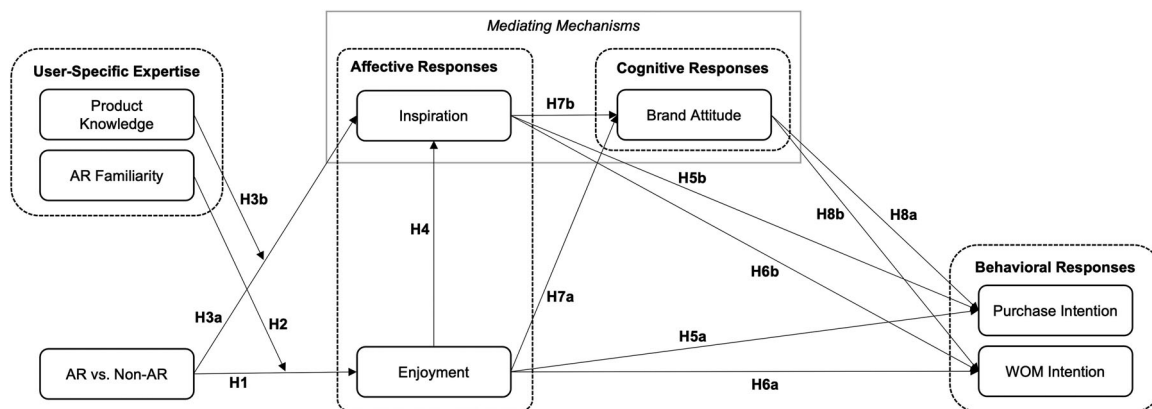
Mediating Mechanisms

User-Specific Expertise

Product Knowledge

AR Familiarity

Affective Responses

Inspiration

Cognitive Responses

Brand Attitude

H7b

H3b

H5b

H8b

H8a

H4

H6b

Behavioral Responses

H3a

H2

H7a

Purchase Intention

H5a

AR vs. Non-AR

H1

Enjoyment

H6a

WOM Intention